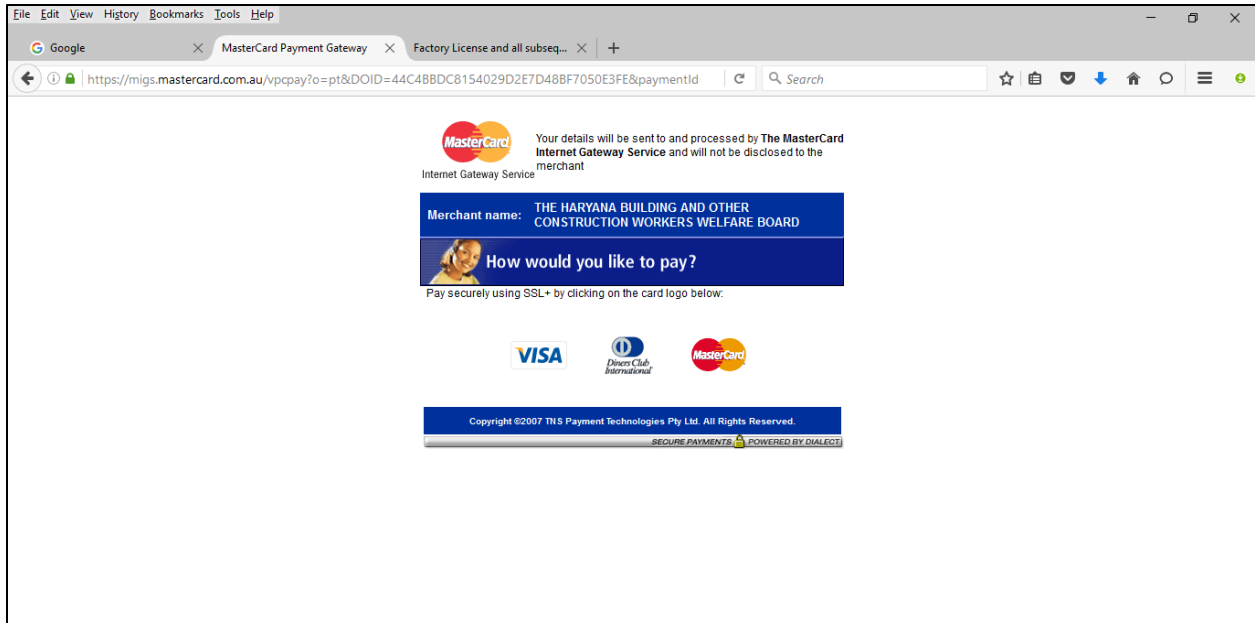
File Edit View History Bookmarks Tools Help

Google

MasterCard Payment Gateway

Factory License and all subseq...

https://migs.mastercard.com.au/vpcpay?o=pt&DOID=44C4BBDC8154029D2E7D48BF7050E3FE&paymentId

Search

MasterCard

Internet Gateway Service

Your details will be sent to and processed by **The MasterCard Internet Gateway Service** and will not be disclosed to the merchant

Merchant name: THE HARYANA BUILDING AND OTHER CONSTRUCTION WORKERS WELFARE BOARD

How would you like to pay?

Pay securely using SSL+ by clicking on the card logo below:

VISA

Diners Club International

MasterCard

Copyright ©2007 TNS Payment Technologies Pty Ltd. All Rights Reserved.

SECURE PAYMENTS POWERED BY DIALECT